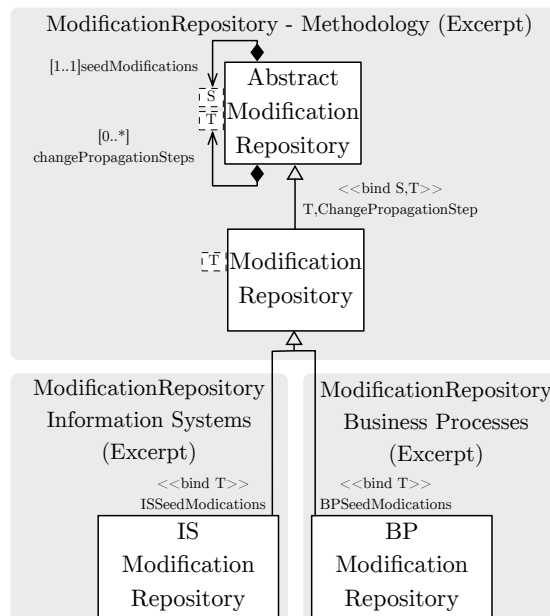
ModificationRepository - Methodology (Excerpt)

[1..1]seedModifications

S
T

Abstract Modification Repository

[0..*] changePropagationSteps

<<bind S,T>>
T,ChangePropagationStep

T

Modification Repository

ModificationRepository Information Systems (Excerpt)

<<bind T>>
ISSeedModications

IS Modification Repository

ModificationRepository Business Processes (Excerpt)

<<bind T>>
BPSeedModications

BP Modification Repository